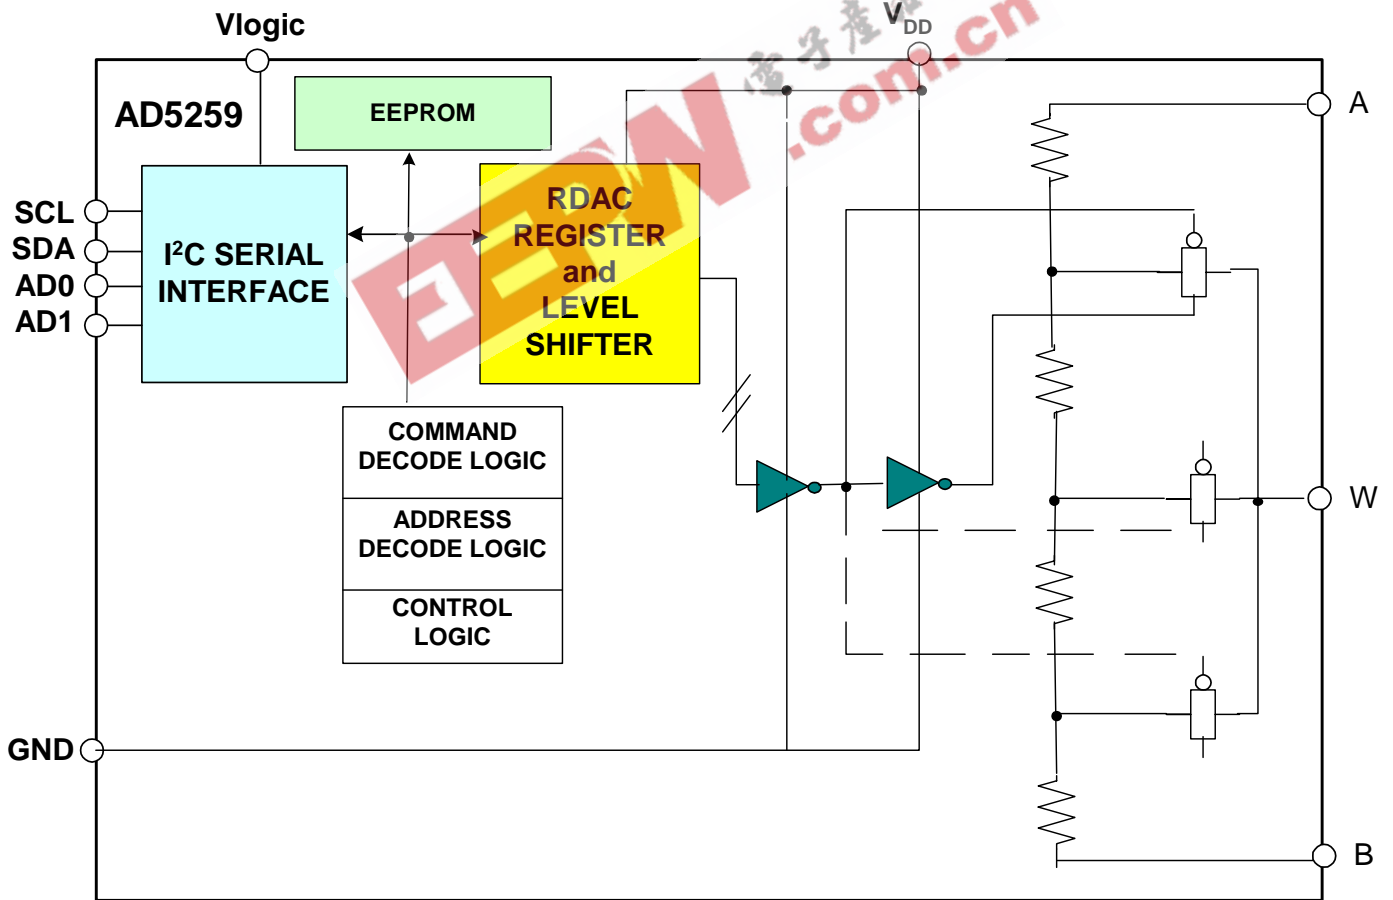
Vlogic

$V_{DD}$

AD5259

EEPROM

SCL
SDA
AD0
AD1

I²C SERIAL INTERFACE

RDAC REGISTER and LEVEL SHIFTER

COMMAND DECODE LOGIC

ADDRESS DECODE LOGIC

CONTROL LOGIC

GND

A

W

B

EEPW 电子产品世界 .com.cn